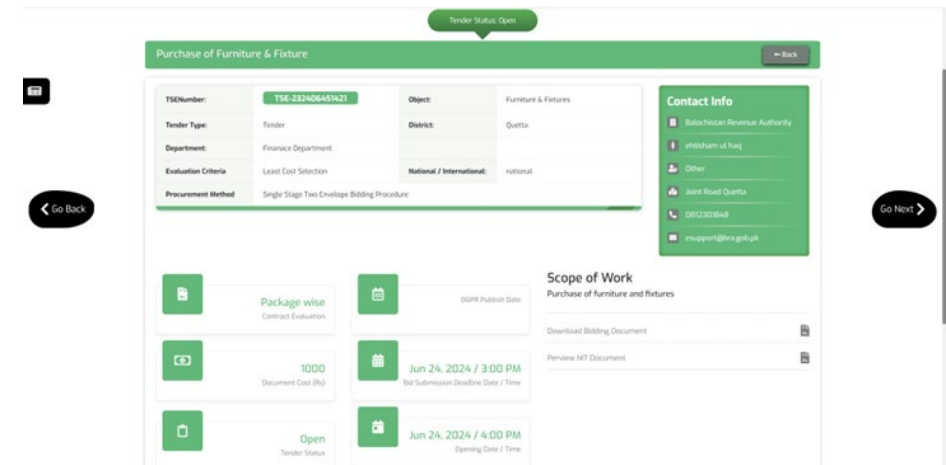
Tender Status: Open

Purchase of Furniture & Fixture

← Back

| TSENumber: | TSE-232406451421 | Object: | Furniture & Fixtures |
|---|---|---|---|
| Tender Type: | Tender | District: | Quetta |
| Department: | Finanace Department | | |
| Evaluation Criteria | Least Cost Selection | National / International: | national |
| Procurement Method | Single Stage Two Envelope Bidding Procedure | | |

Contact Info

Balochistan Revenue Authority

ehtisham ul haq

Other

Joint Road Quetta

0812301848

esupport@bra.gob.pk

Go Back

Go Next

Package wise
Contract Evaluation

DGPR Publish Date

1000
Document Cost (Rs)

Jun 24, 2024 / 3:00 PM
Bid Submission Deadline Date / Time

Open
Tender Status

Jun 24, 2024 / 4:00 PM
Opening Date / Time

Scope of Work

Purchase of furniture and fixtures

Download Bidding Document

Perview NIT Document